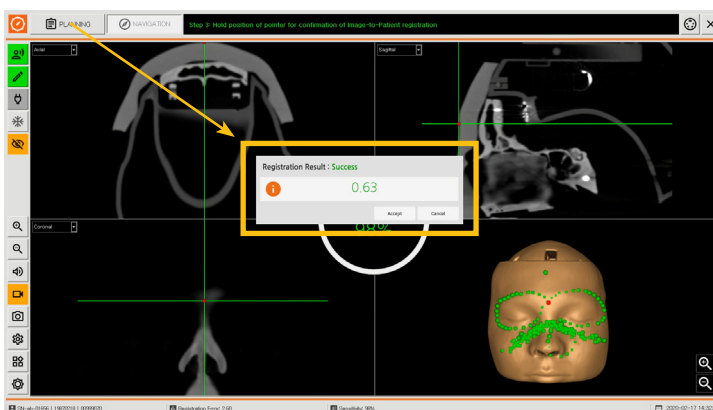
PLANNING

NAVIGATION

Step 3: Hold position of pointer for confirmation of Image-to-Patient registration

Axial

Sagittal

Coronal

Registration Result : Success

0.63

Accept

Cancel

68%

Registration Error: 2.60

Sensitivity: 98%

2020-02-17 14:32